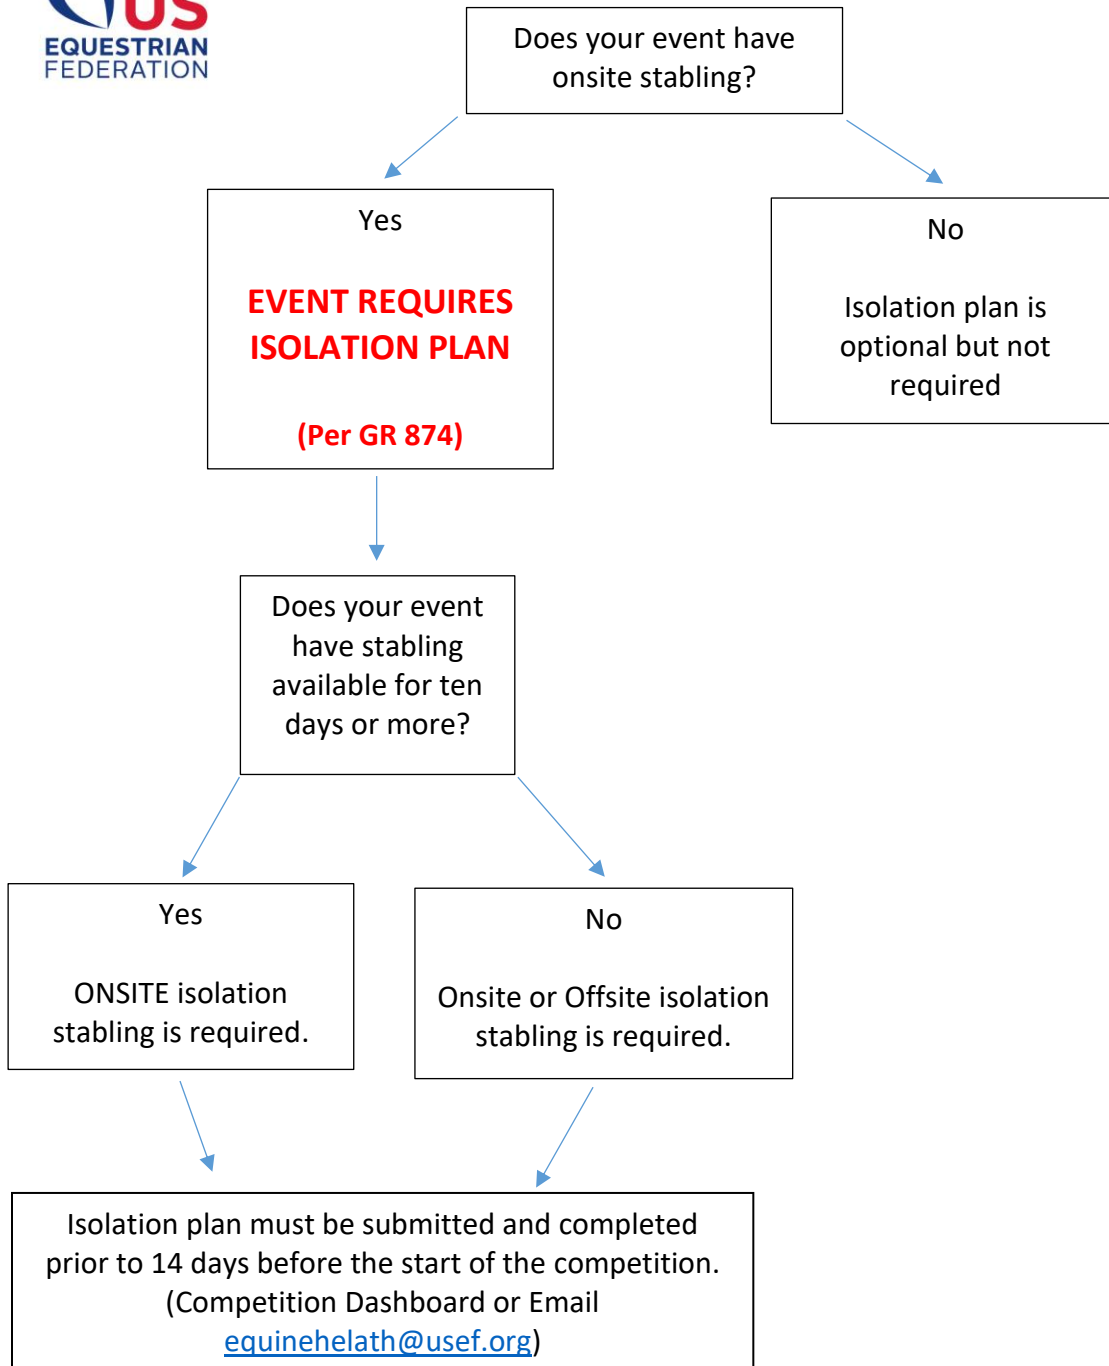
US
EQUESTRIAN
FEDERATION

Does your event have onsite stabling?

Yes

EVENT REQUIRES ISOLATION PLAN

(Per GR 874)

No

Isolation plan is optional but not required

Does your event have stabling available for ten days or more?

Yes

ONSITE isolation stabling is required.

No

Onsite or Offsite isolation stabling is required.

Isolation plan must be submitted and completed prior to 14 days before the start of the competition. (Competition Dashboard or Email equinehelath@usef.org)